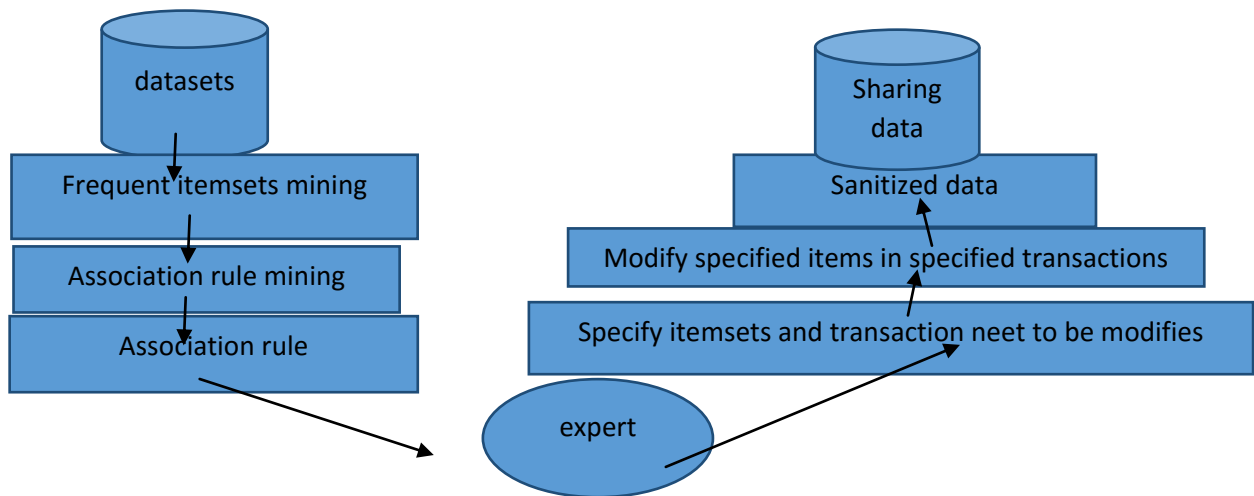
datasets

Frequent itemsets mining

Association rule mining

Association rule

expert

Specify itemsets and transaction neet to be modifies

Modify specified items in specified transactions

Sanitized data

Sharing data